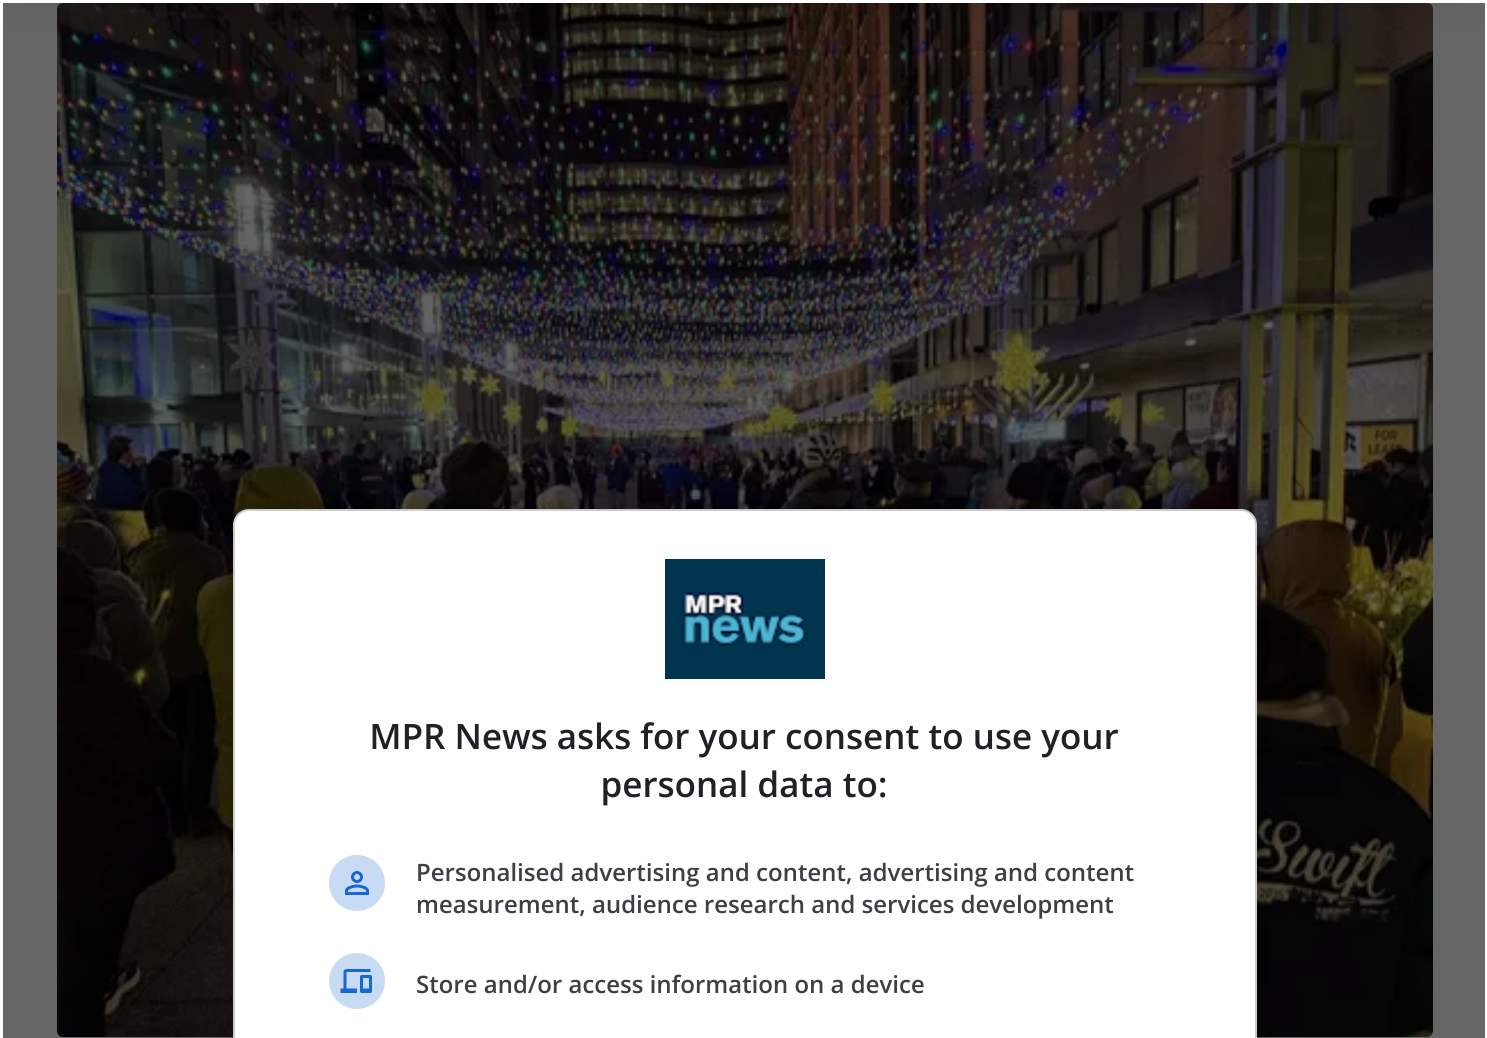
MPR news

MPR News asks for your consent to use your personal data to:

Personalised advertising and content, advertising and content measurement, audience research and services development

Store and/or access information on a device